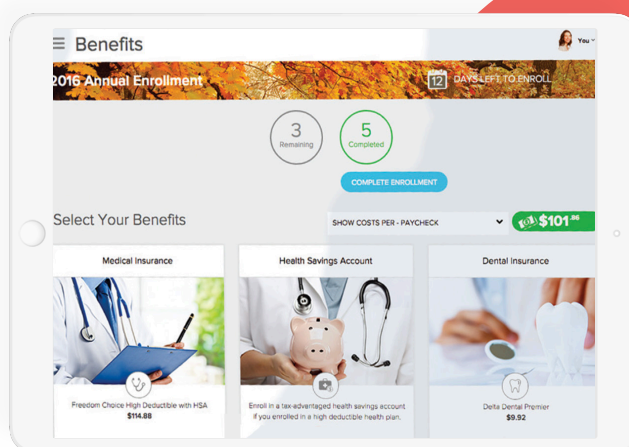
Benefits

You

2016 Annual Enrollment

12 DAYS LEFT TO ENROLL

3
Remaining

5
Completed

COMPLETE ENROLLMENT

Select Your Benefits

SHOW COSTS PER - PAYCHECK

$101.86

Medical Insurance

Freedom Choice High Deductible with HSA
$114.88

Health Savings Account

Enroll in a tax-advantaged health savings account if you enrolled in a high deductible health plan.

Dental Insurance

Delta Dental Premier
$9.92